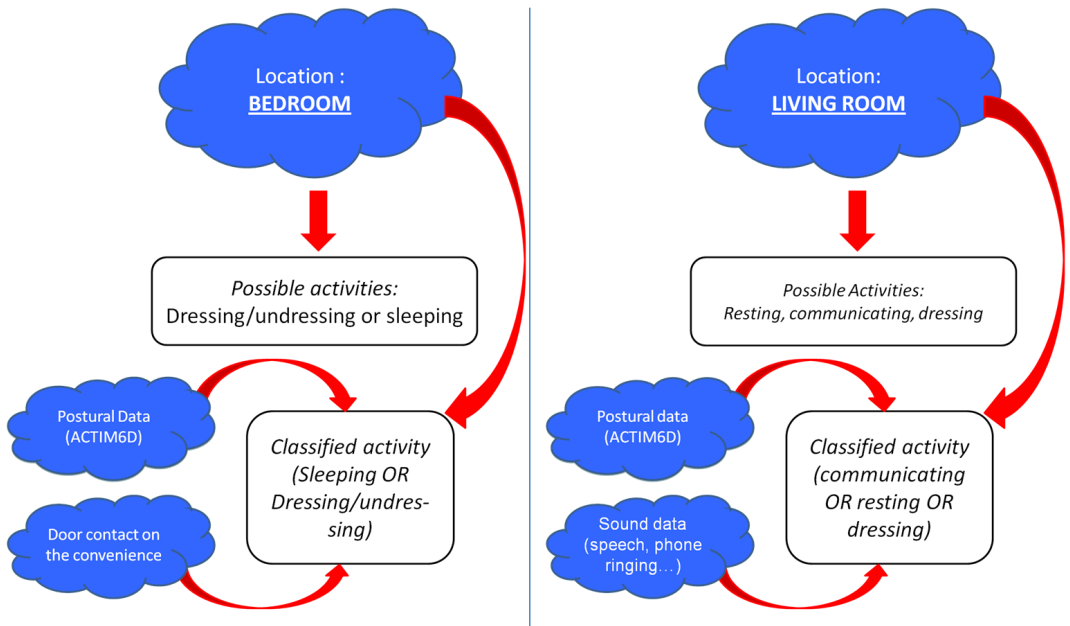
Location :
BEDROOM

Possible activities:
Dressing/undressing or sleeping

Postural Data
(ACTIM6D)

Door contact on the convenience

Classified activity
(Sleeping OR Dressing/undressing)

Location:
LIVING ROOM

Possible Activities:
Resting, communicating, dressing

Postural data
(ACTIM6D)

Sound data
(speech, phone ringing…)

Classified activity
(communicating OR resting OR dressing)